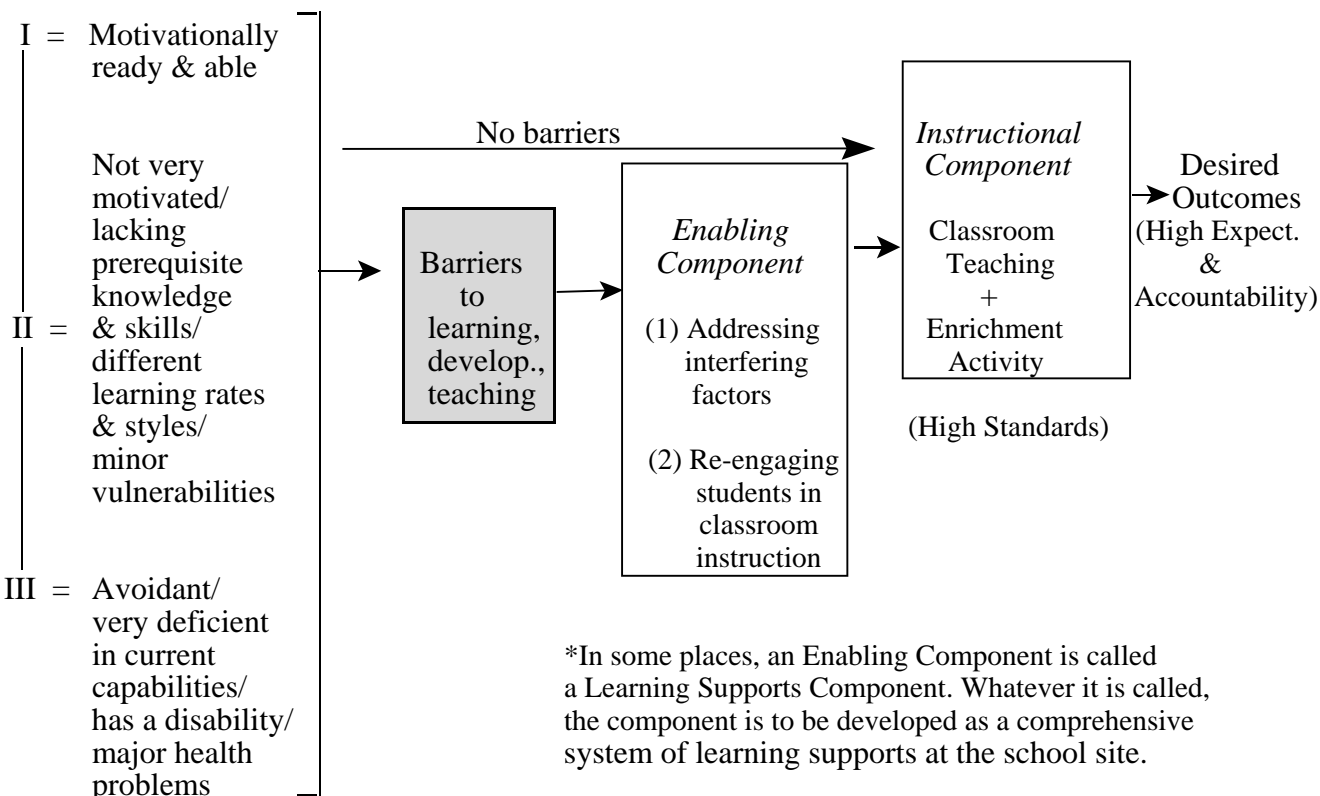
I = Motivationally ready & able

II = Not very motivated/ lacking prerequisite knowledge & skills/ different learning rates & styles/ minor vulnerabilities

III = Avoidant/ very deficient in current capabilities/ has a disability/ major health problems

No barriers

Barriers to learning, develop., teaching

*Enabling Component*

(1) Addressing interfering factors

(2) Re-engaging students in classroom instruction

*Instructional Component*

Classroom Teaching + Enrichment Activity

(High Standards)

Desired Outcomes (High Expect. & Accountability)

*In some places, an Enabling Component is called a Learning Supports Component. Whatever it is called, the component is to be developed as a comprehensive system of learning supports at the school site.